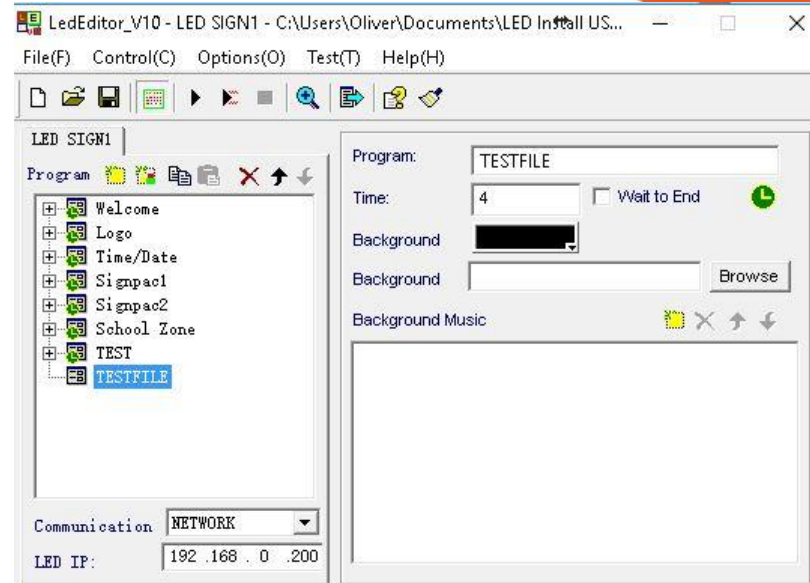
LedEditor_V10 - LED SIGN1 - C:\Users\Oliver\Documents\LED Install US...

File(F) Control(C) Options(O) Test(T) Help(H)

LED SIGN1

Program

Welcome
Logo
Time/Date
Signpac1
Signpac2
School Zone
TEST
TESTFILE

Communication NETWORK

LED IP: 192 .168 . 0 .200

Program: TESTFILE

Time: 4 Wait to End

Background

Background Browse

Background Music